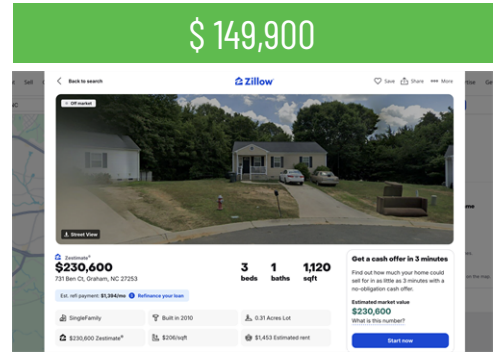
$ 149,900

Back to search

Zillow

Save Share More

Off market

Street View

Zestimate®

$230,600

731 Ben Ct, Graham, NC 27253

3 beds

1 baths

1,120 sqft

Est. refi payment: $1,394/mo Refinance your loan

SingleFamily

Built in 2010

0.31 Acres Lot

$230,600 Zestimate®

$206/sqft

$1,453 Estimated rent

Get a cash offer in 3 minutes

Find out how much your home could sell for in as little as 3 minutes with a no-obligation cash offer.

Estimated market value

$230,600

What is this number?

Start now